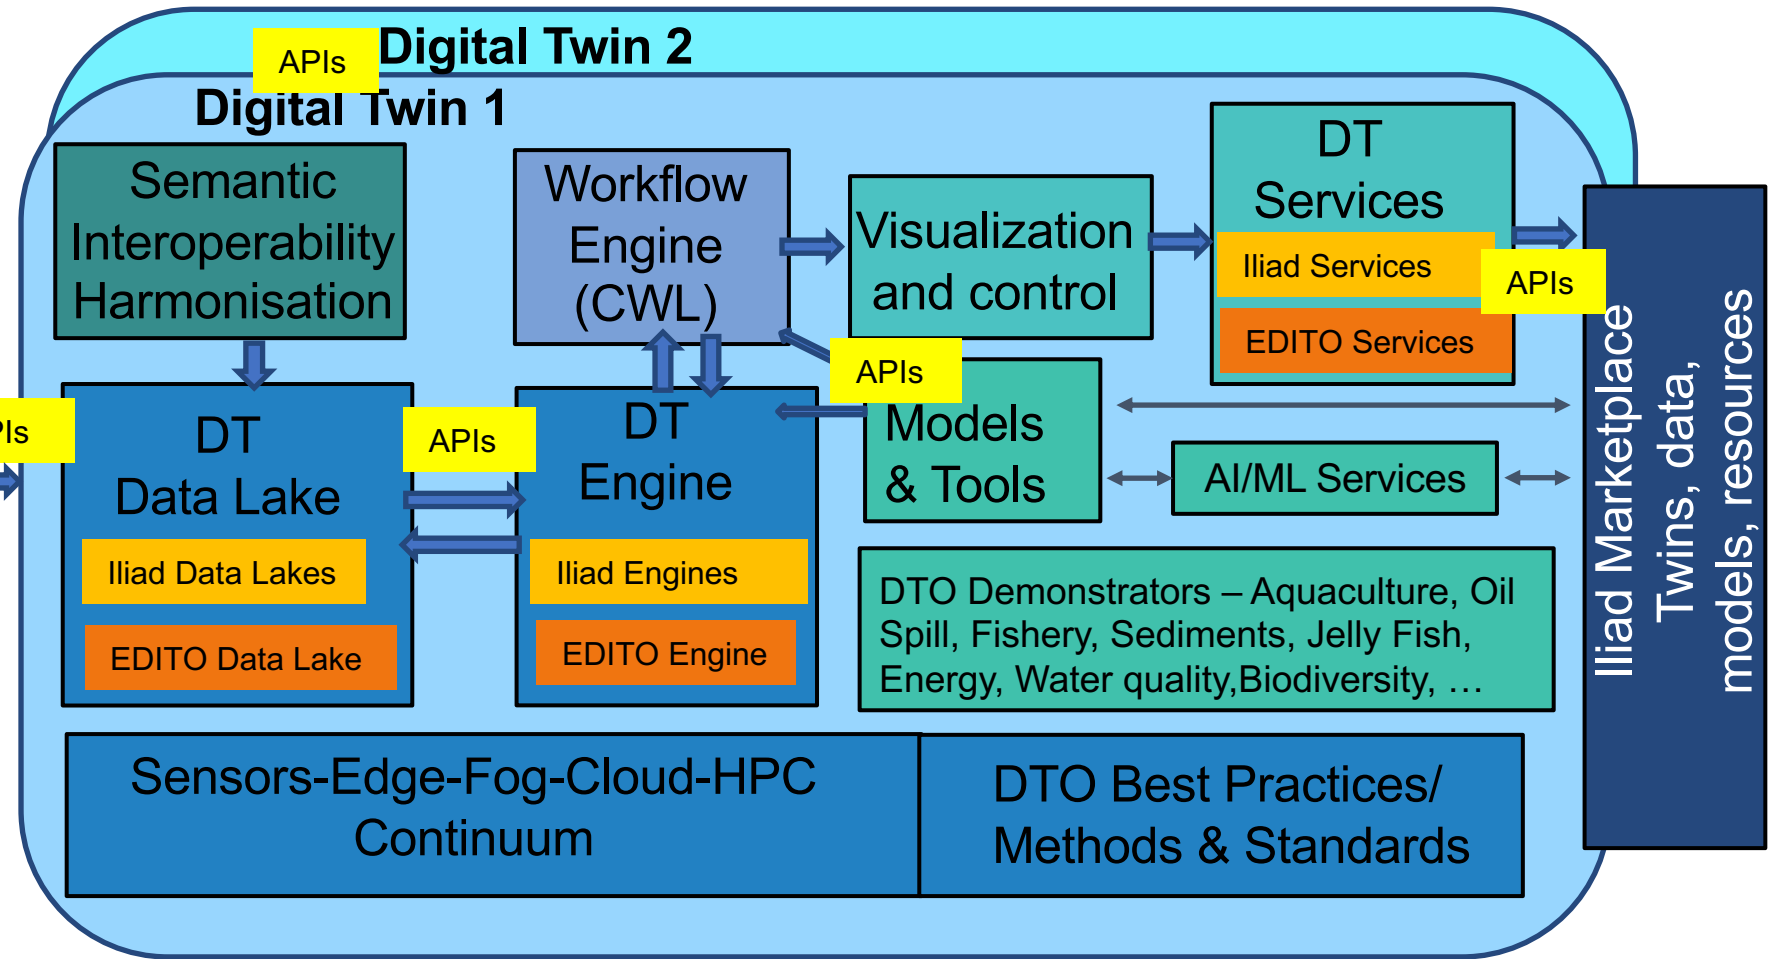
APIs Digital Twin 2

Digital Twin 1

Semantic Interoperability Harmonisation

Workflow Engine (CWL)

Visualization and control

DT Services

Iliad Services

EDITO Services

APIs

APIs

Models & Tools

Pls

DT Data Lake

Iliad Data Lakes

EDITO Data Lake

APIs

DT Engine

Iliad Engines

EDITO Engine

AI/ML Services

DTO Demonstrators – Aquaculture, Oil Spill, Fishery, Sediments, Jelly Fish, Energy, Water quality,Biodiversity, …

Iliad Marketplace Twins, data, models, resources

Sensors-Edge-Fog-Cloud-HPC Continuum

DTO Best Practices/ Methods & Standards